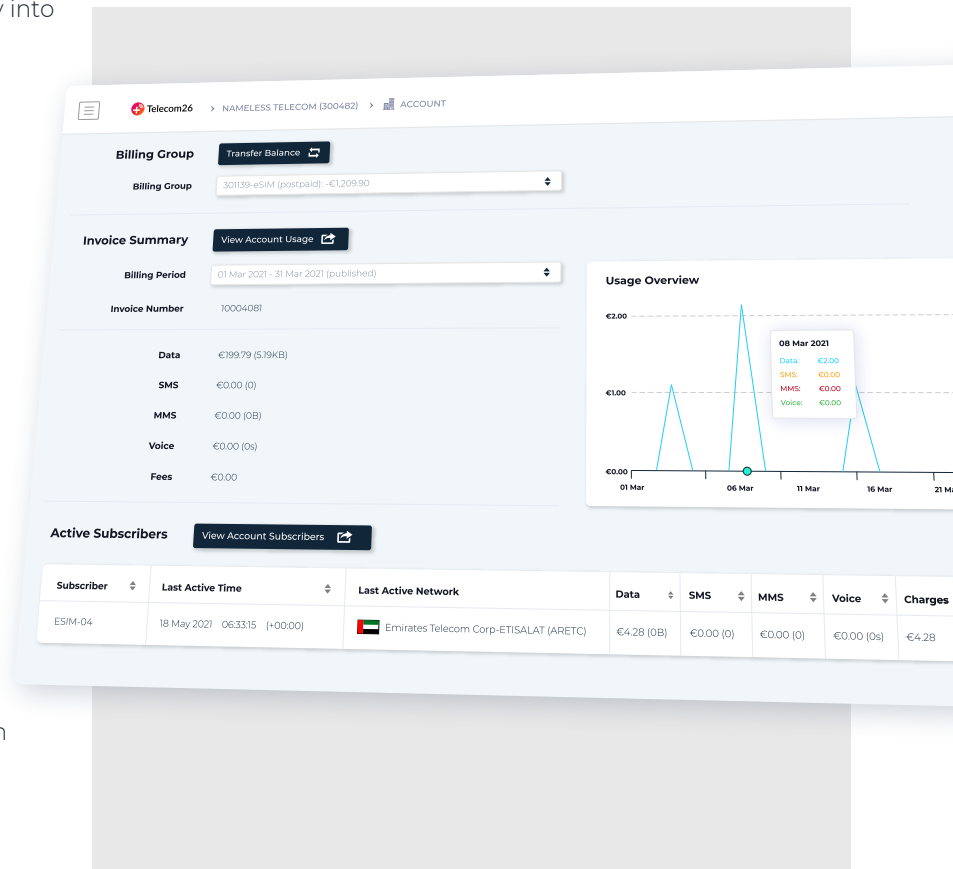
y into

Telecom26 > NAMELESS TELECOM (300482) > ACCOUNT

Billing Group
Transfer Balance
Billing Group 301139-eSIM (postpaid): -€1,209.90

Invoice Summary
View Account Usage
Billing Period 01 Mar 2021 - 31 Mar 2021 (published)
Invoice Number 10004081

Data €199.79 (5.19KB)
SMS €0.00 (0)
MMS €0.00 (0B)
Voice €0.00 (0s)
Fees €0.00

Usage Overview
€2.00
€1.00
€0.00
08 Mar 2021
Data: €2.00
SMS: €0.00
MMS: €0.00
Voice: €0.00
01 Mar 06 Mar 11 Mar 16 Mar 21 M

Active Subscribers
View Account Subscribers

| Subscriber | Last Active Time | Last Active Network | Data | SMS | MMS | Voice | Charges |
|---|---|---|---|---|---|---|---|
| ESIM-04 | 18 May 2021 06:33:15 (+00:00) | Emirates Telecom Corp-ETISALAT (ARETC) | €4.28 (0B) | €0.00 (0) | €0.00 (0) | €0.00 (0s) | €4.28 |

n